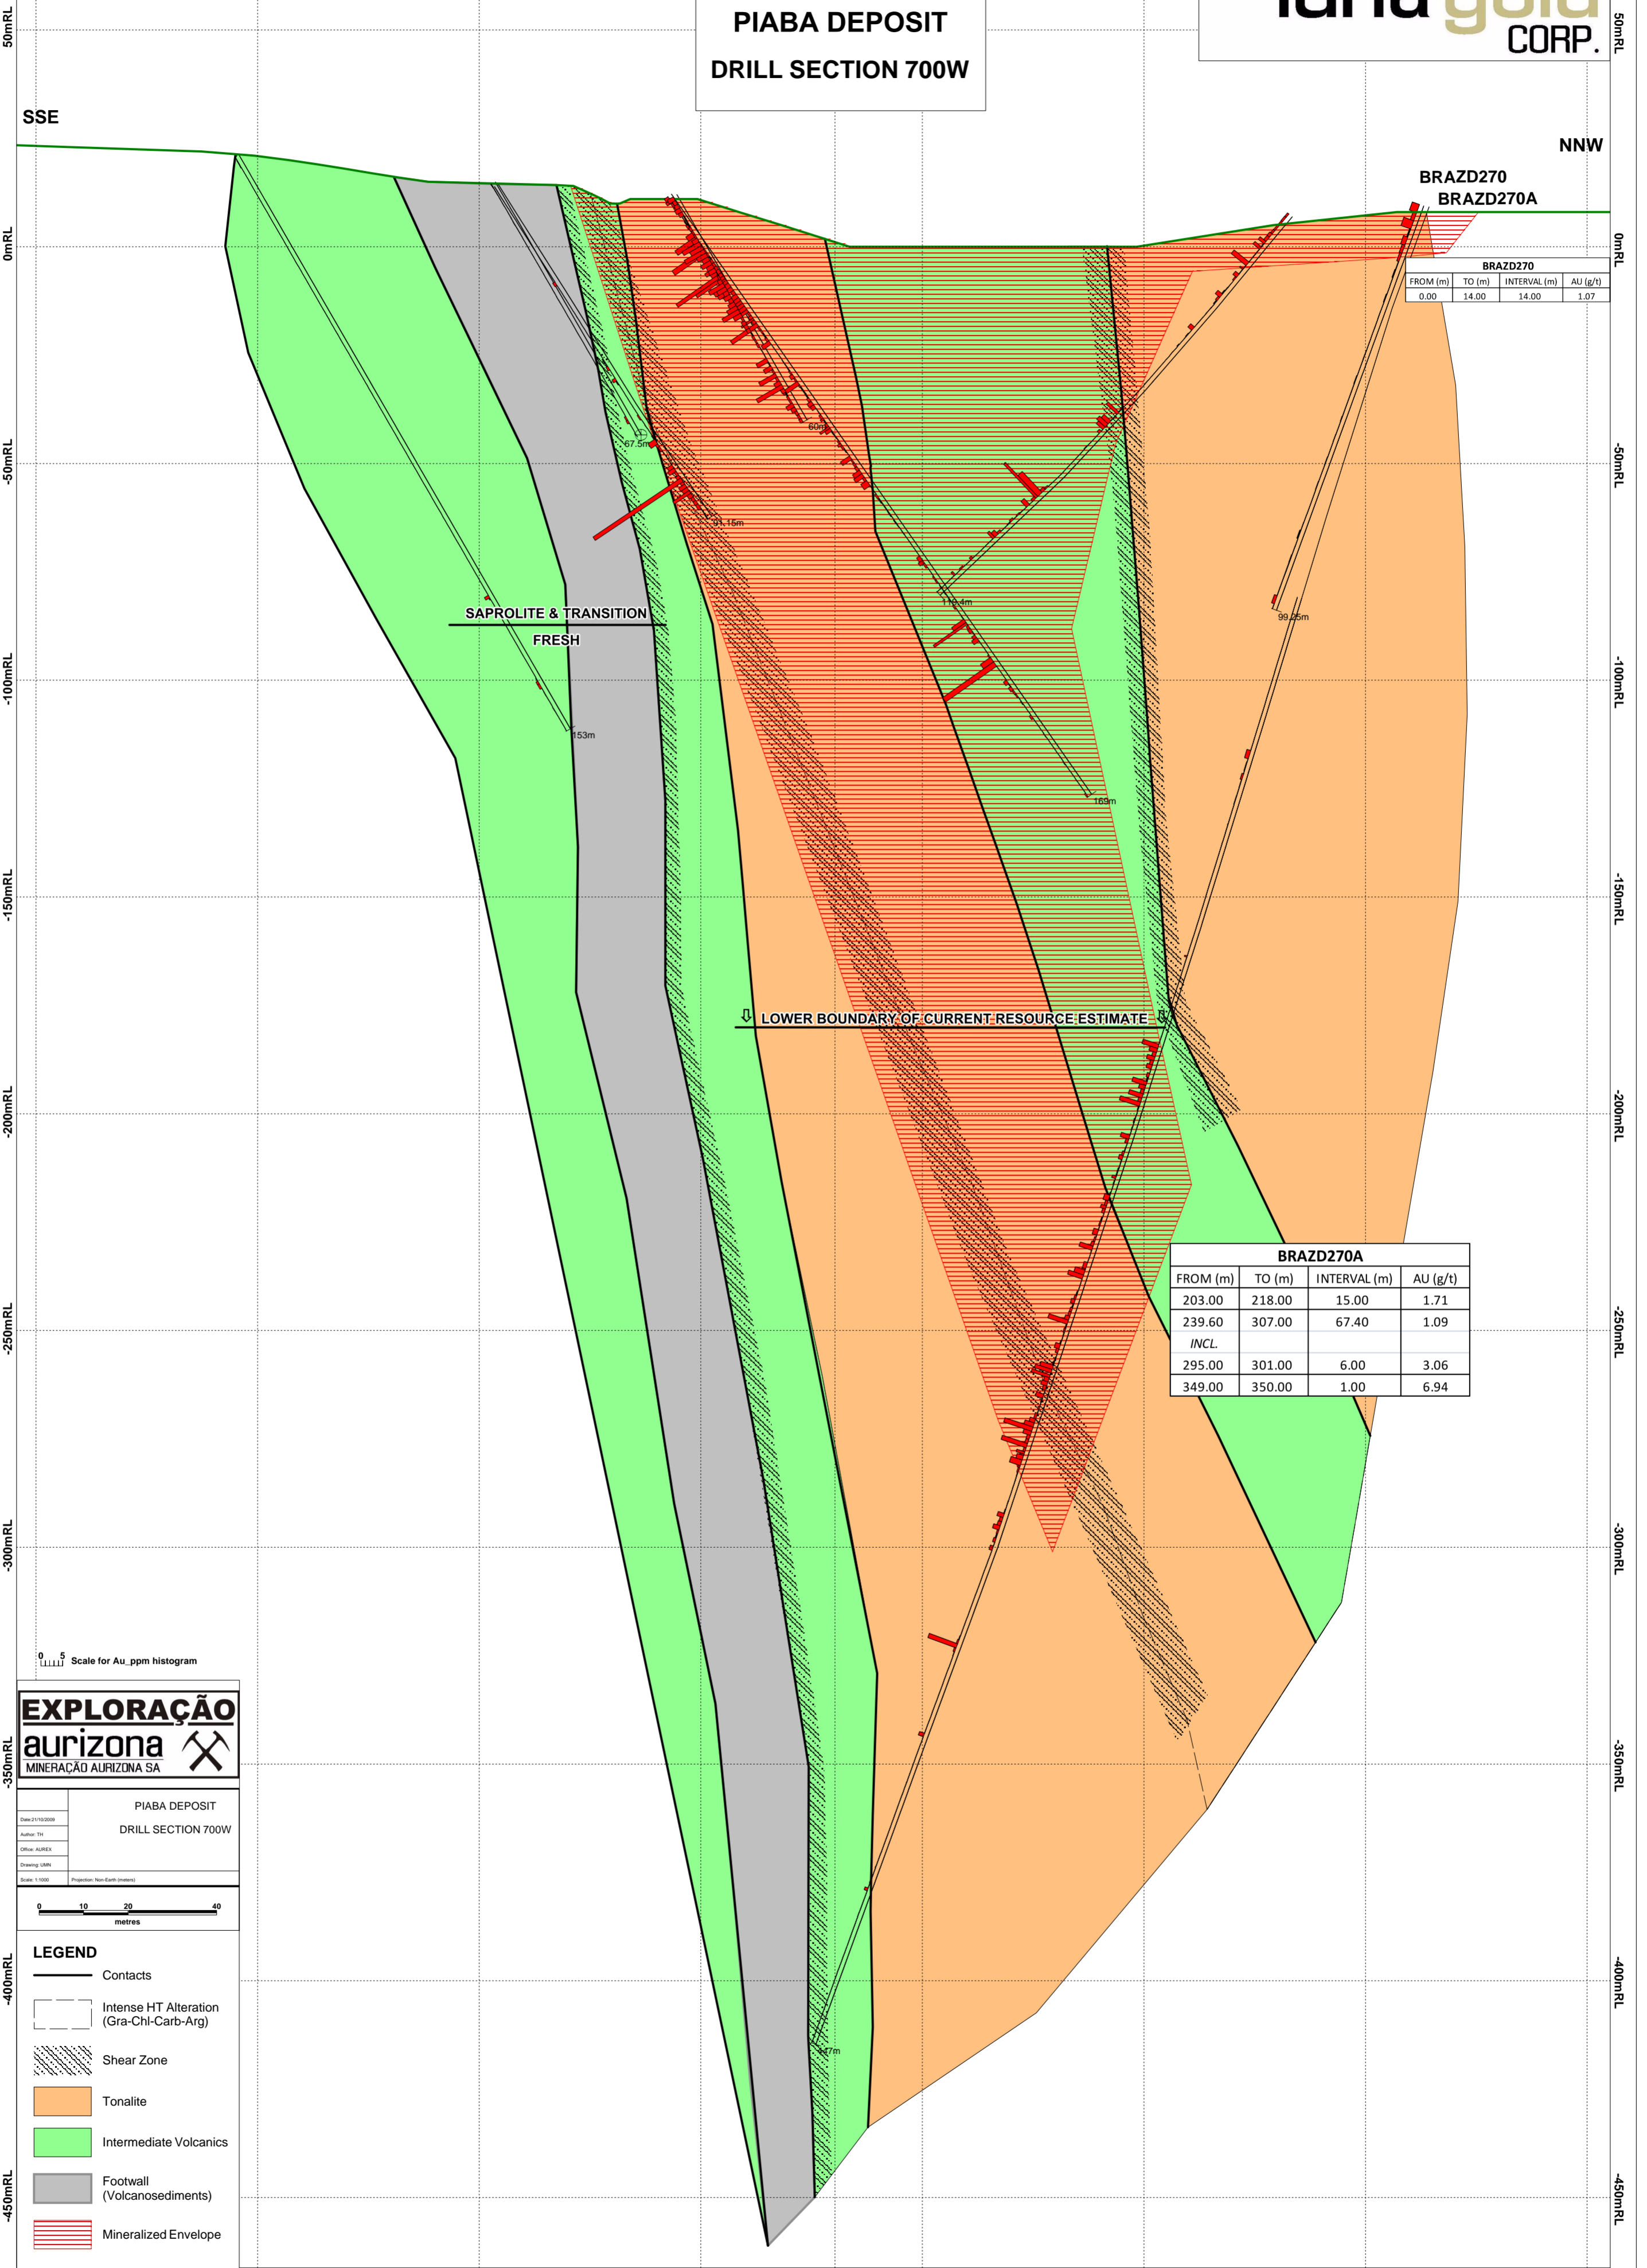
PIABA DEPOSIT

DRILL SECTION 700W

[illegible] CORP.

50mRL

0mRL

-50mRL

-100mRL

-150mRL

-200mRL

-250mRL

-300mRL

-350mRL

-400mRL

-450mRL

SSE

NNW

BRAZD270
BRAZD270A

| BRAZD270 | | | |
|---|---|---|---|
| FROM (m) | TO (m) | INTERVAL (m) | AU (g/t) |
| 0.00 | 14.00 | 14.00 | 1.07 |

67.5m

80m

91.15m

116.4m

99.25m

153m

169m

SAPROLITE & TRANSITION

FRESH

LOWER BOUNDARY OF CURRENT RESOURCE ESTIMATE

| BRAZD270A | | | |
|---|---|---|---|
| FROM (m) | TO (m) | INTERVAL (m) | AU (g/t) |
| 203.00 | 218.00 | 15.00 | 1.71 |
| 239.60 | 307.00 | 67.40 | 1.09 |
| INCL. | | | |
| 295.00 | 301.00 | 6.00 | 3.06 |
| 349.00 | 350.00 | 1.00 | 6.94 |

447m

0 5 Scale for Au_ppm histogram

EXPLORAÇÃO
aurizona
MINERAÇÃO AURIZONA SA

PIABA DEPOSIT

DRILL SECTION 700W

Date:21/10/2009
Author: TH
Office: AUREX
Drawing: UMN
Scale: 1:1000
Projection: Non-Earth (meters)

0 10 20 40
metres

LEGEND

Contacts

Intense HT Alteration (Gra-Chl-Carb-Arg)

Shear Zone

Tonalite

Intermediate Volcanics

Footwall (Volcanosediments)

Mineralized Envelope